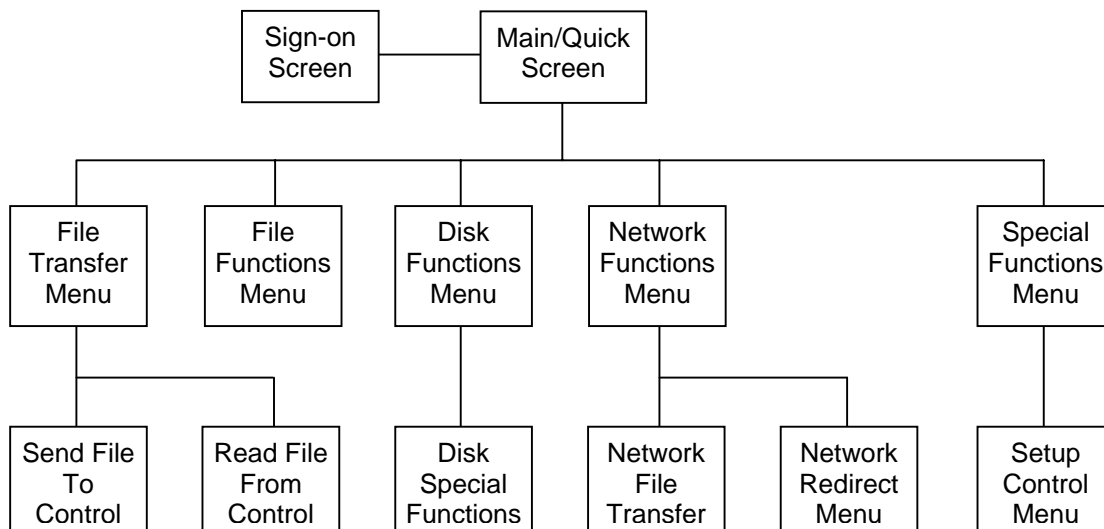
Sign-on Screen

Main/Quick Screen

File Transfer Menu

File Functions Menu

Disk Functions Menu

Network Functions Menu

Special Functions Menu

Send File To Control

Read File From Control

Disk Special Functions

Network File Transfer

Network Redirect Menu

Setup Control Menu